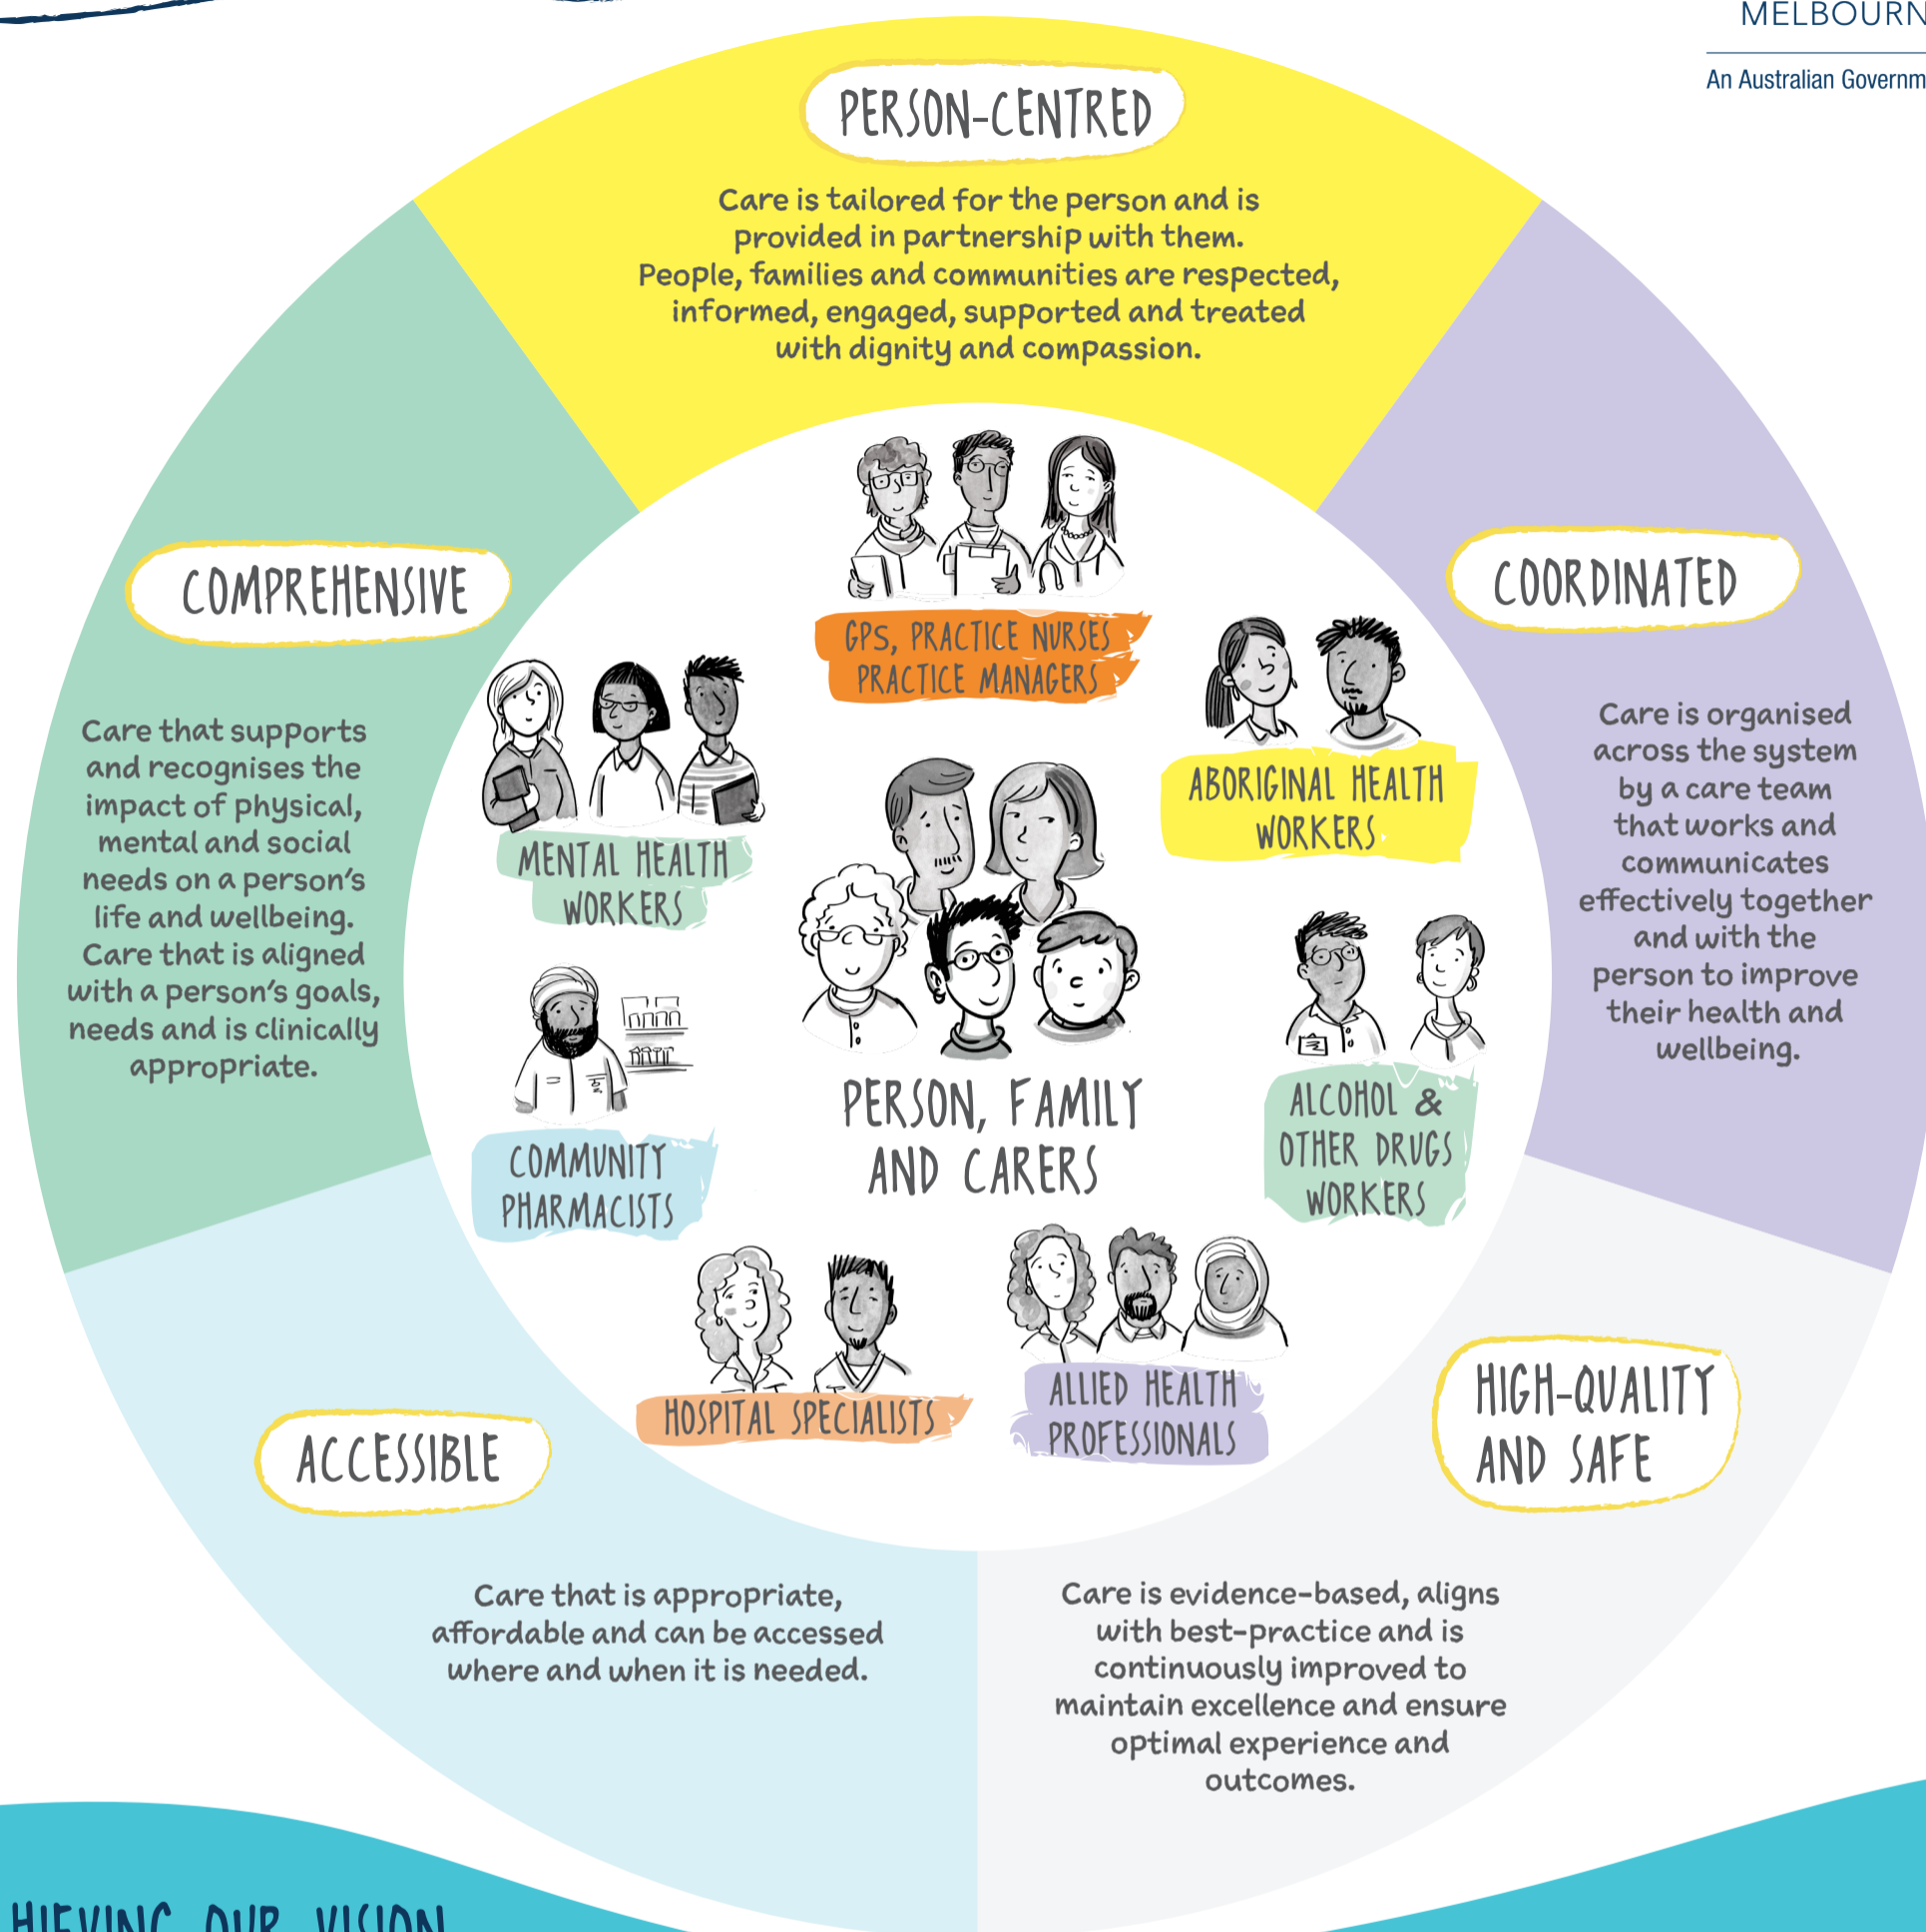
MELBOURN

An Australian Governm

PERSON-CENTRED

Care is tailored for the person and is provided in partnership with them. People, families and communities are respected, informed, engaged, supported and treated with dignity and compassion.

COMPREHENSIVE

Care that supports and recognises the impact of physical, mental and social needs on a person's life and wellbeing. Care that is aligned with a person's goals, needs and is clinically appropriate.

COORDINATED

Care is organised across the system by a care team that works and communicates effectively together and with the person to improve their health and wellbeing.

GPS, PRACTICE NURSES PRACTICE MANAGERS

ABORIGINAL HEALTH WORKERS

MENTAL HEALTH WORKERS

PERSON, FAMILY AND CARERS

COMMUNITY PHARMACISTS

ALCOHOL & OTHER DRUGS WORKERS

HOSPITAL SPECIALISTS

ALLIED HEALTH PROFESSIONALS

ACCESSIBLE

HIGH-QUALITY AND SAFE

Care that is appropriate, affordable and can be accessed where and when it is needed.

Care is evidence-based, aligns with best-practice and is continuously improved to maintain excellence and ensure optimal experience and outcomes.

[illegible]HIEVING OUR VISION